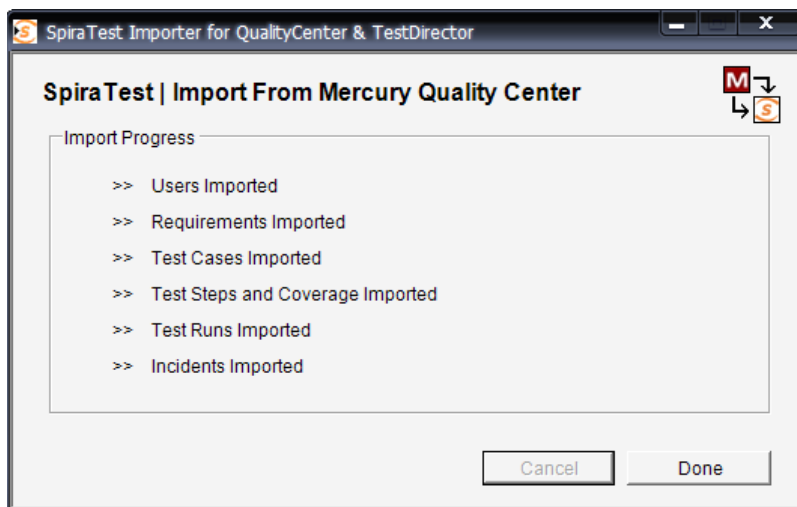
SpiraTest Importer for QualityCenter & TestDirector

SpiraTest | Import From Mercury Quality Center

M

S

Import Progress

>> Users Imported

>> Requirements Imported

>> Test Cases Imported

>> Test Steps and Coverage Imported

>> Test Runs Imported

>> Incidents Imported

Cancel

Done